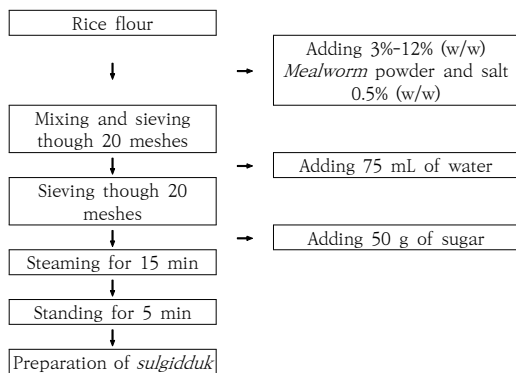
Rice flour

Adding 3%-12% (w/w) *Mealworm* powder and salt 0.5% (w/w)

Mixing and sieving though 20 meshes

Adding 75 mL of water

Sieving though 20 meshes

Adding 50 g of sugar

Steaming for 15 min

Standing for 5 min

Preparation of *sulgidduk*